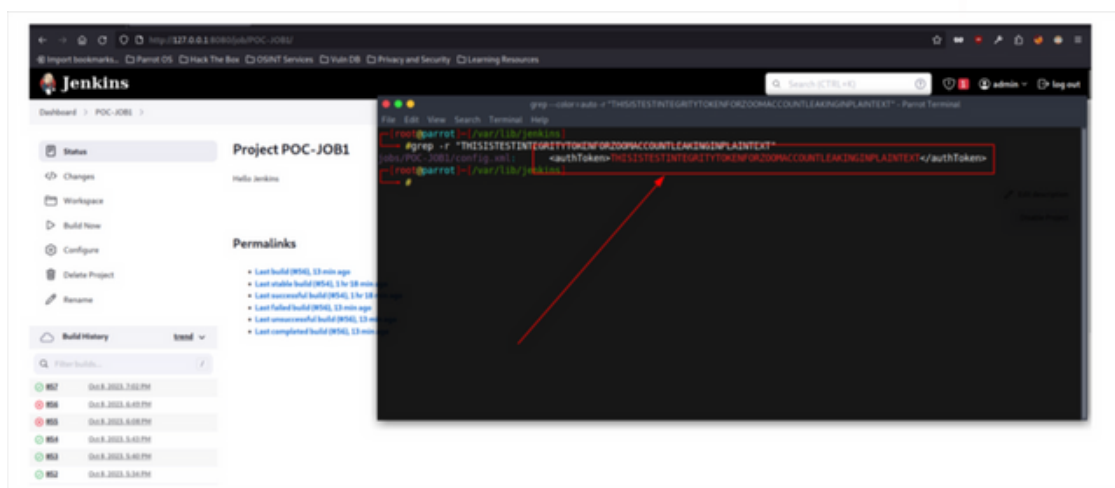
http://127.0.0.1:8080/job/POC-JOB1/
Import bookmarks... Parrot OS Hack The Box OSINT Services Vuln DB Privacy and Security Learning Resources

Jenkins
Search (CTRL+K)
admin log out

Dashboard > POC-JOB1 >

Status
Changes
Workspace
Build Now
Configure
Delete Project
Rename

Build History trend
Filter builds...
#57 Oct 8, 2023, 7:02 PM
#56 Oct 8, 2023, 6:49 PM
#55 Oct 8, 2023, 6:09 PM
#54 Oct 8, 2023, 5:43 PM
#53 Oct 8, 2023, 5:40 PM
#52 Oct 8, 2023, 5:34 PM

Project POC-JOB1
Hello Jenkins

Permalinks
Last build (#56), 13 min ago
Last stable build (#54), 1 hr 18 min ago
Last successful build (#54), 1 hr 18 min ago
Last failed build (#56), 13 min ago
Last unsuccessful build (#56), 13 min ago
Last completed build (#56), 13 min ago

grep --color=auto -r "THISISTESTINTEGRITYTOKENFORZOOMACCOUNTLEAKINGINPLAINTEXT" - Parrot Terminal
File Edit View Search Terminal Help
[root@parrot]-[/var/lib/jenkins]
#grep -r "THISISTESTINTEGRITYTOKENFORZOOMACCOUNTLEAKINGINPLAINTEXT"
jobs/POC-JOB1/config.xml: <authToken>THISISTESTINTEGRITYTOKENFORZOOMACCOUNTLEAKINGINPLAINTEXT</authToken>
[root@parrot]-[/var/lib/jenkins]
#